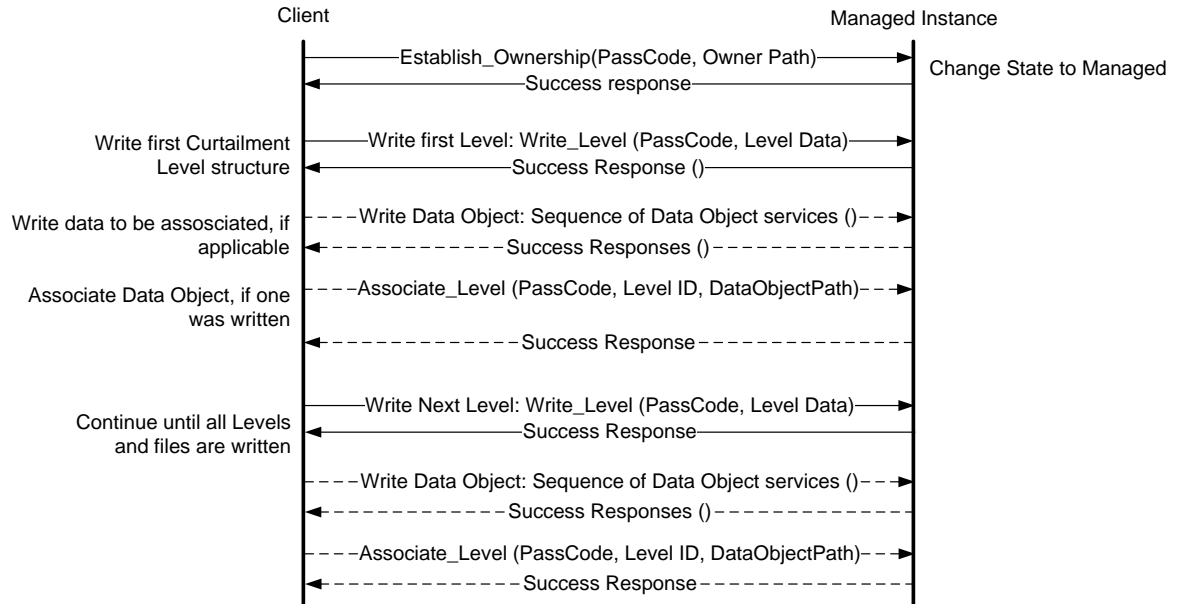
Client

Managed Instance

Establish_Ownership(PassCode, Owner Path)

Change State to Managed

Success response

Write first Curtailment Level structure

Write first Level: Write_Level (PassCode, Level Data)

Success Response ()

Write data to be assosciated, if applicable

Write Data Object: Sequence of Data Object services ()

Success Responses ()

Associate Data Object, if one was written

Associate_Level (PassCode, Level ID, DataObjectPath)

Success Response

Continue until all Levels and files are written

Write Next Level: Write_Level (PassCode, Level Data)

Success Response

Write Data Object: Sequence of Data Object services ()

Success Responses ()

Associate_Level (PassCode, Level ID, DataObjectPath)

Success Response